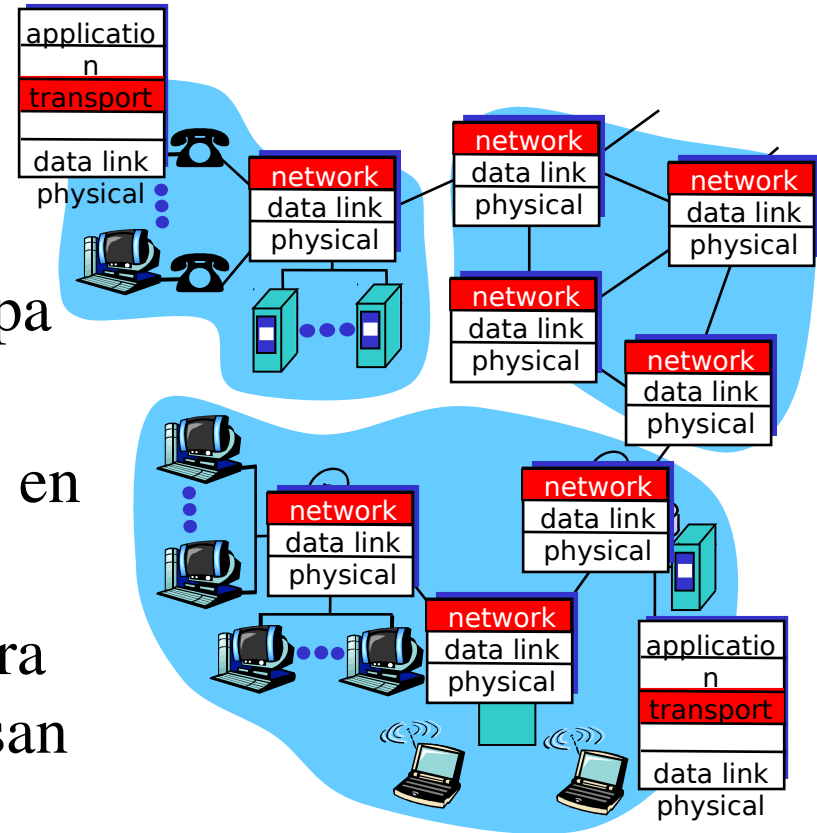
applicatio
n
transport
data link
physical

network
data link
physical

pa

network
data link
physical

network
data link
physical

network
data link
physical

network
data link
physical

en

network
data link
physical

network
data link
physical

ra
san

network
data link
physical

applicatio
n
transport
data link
physical